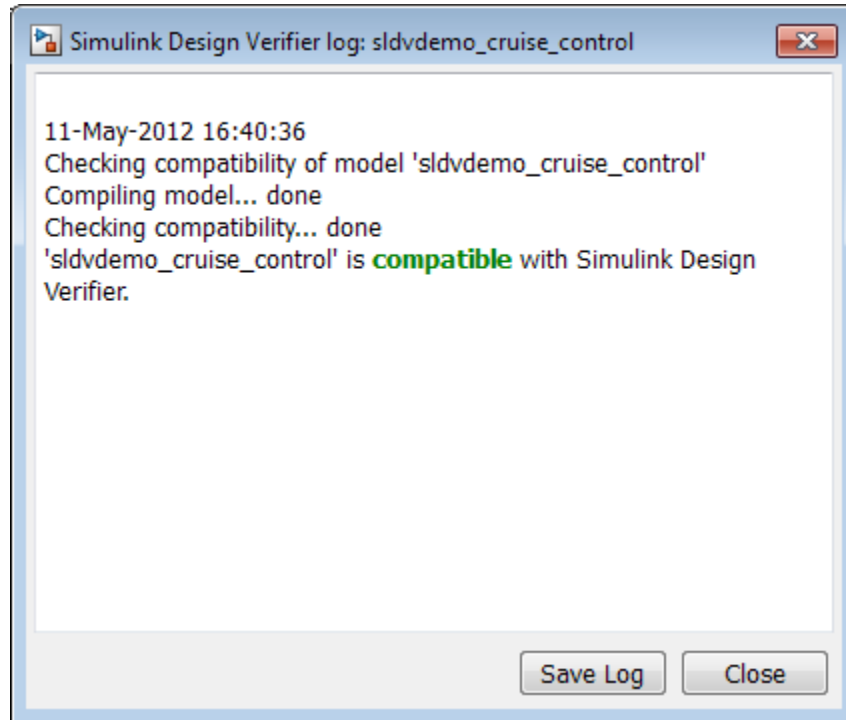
Simulink Design Verifier log: sldvdemo_cruise_control

11-May-2012 16:40:36
Checking compatibility of model 'sldvdemo_cruise_control'
Compiling model... done
Checking compatibility... done
'sldvdemo_cruise_control' is compatible with Simulink Design Verifier.

Save Log
Close